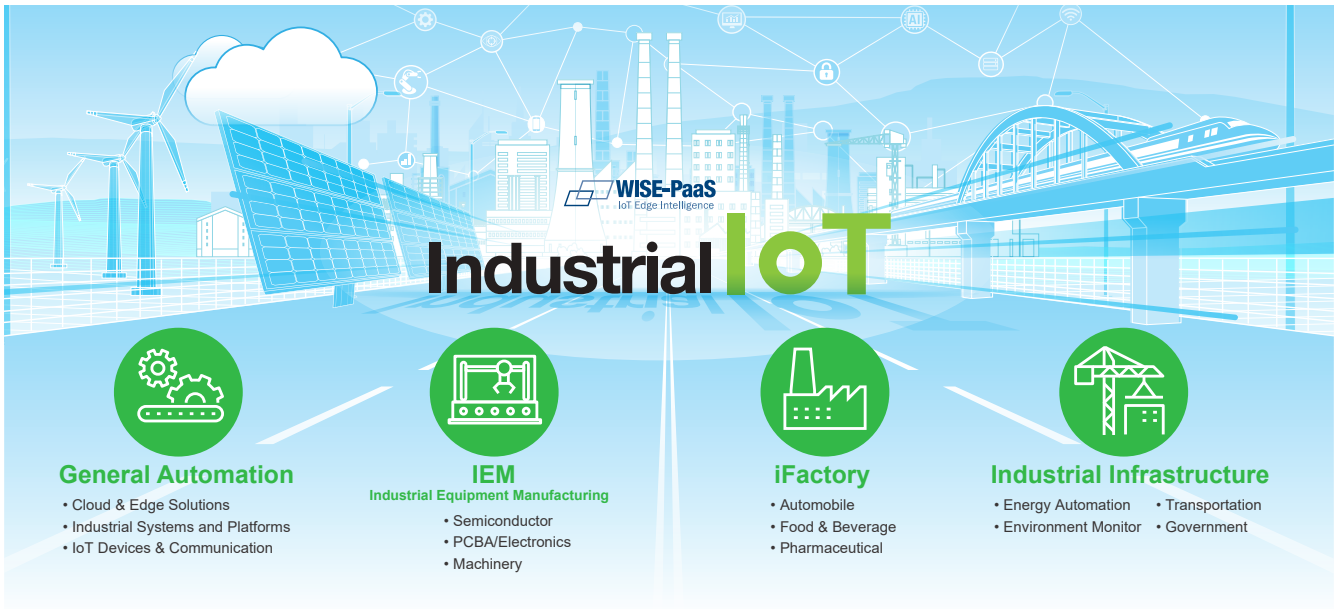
WISE-PaaS
IoT Edge Intelligence

Industrial IoT

General Automation
• Cloud & Edge Solutions
• Industrial Systems and Platforms
• IoT Devices & Communication

IEM
Industrial Equipment Manufacturing
• Semiconductor
• PCBA/Electronics
• Machinery

iFactory
• Automobile
• Food & Beverage
• Pharmaceutical

Industrial Infrastructure
• Energy Automation
• Environment Monitor
• Transportation
• Government